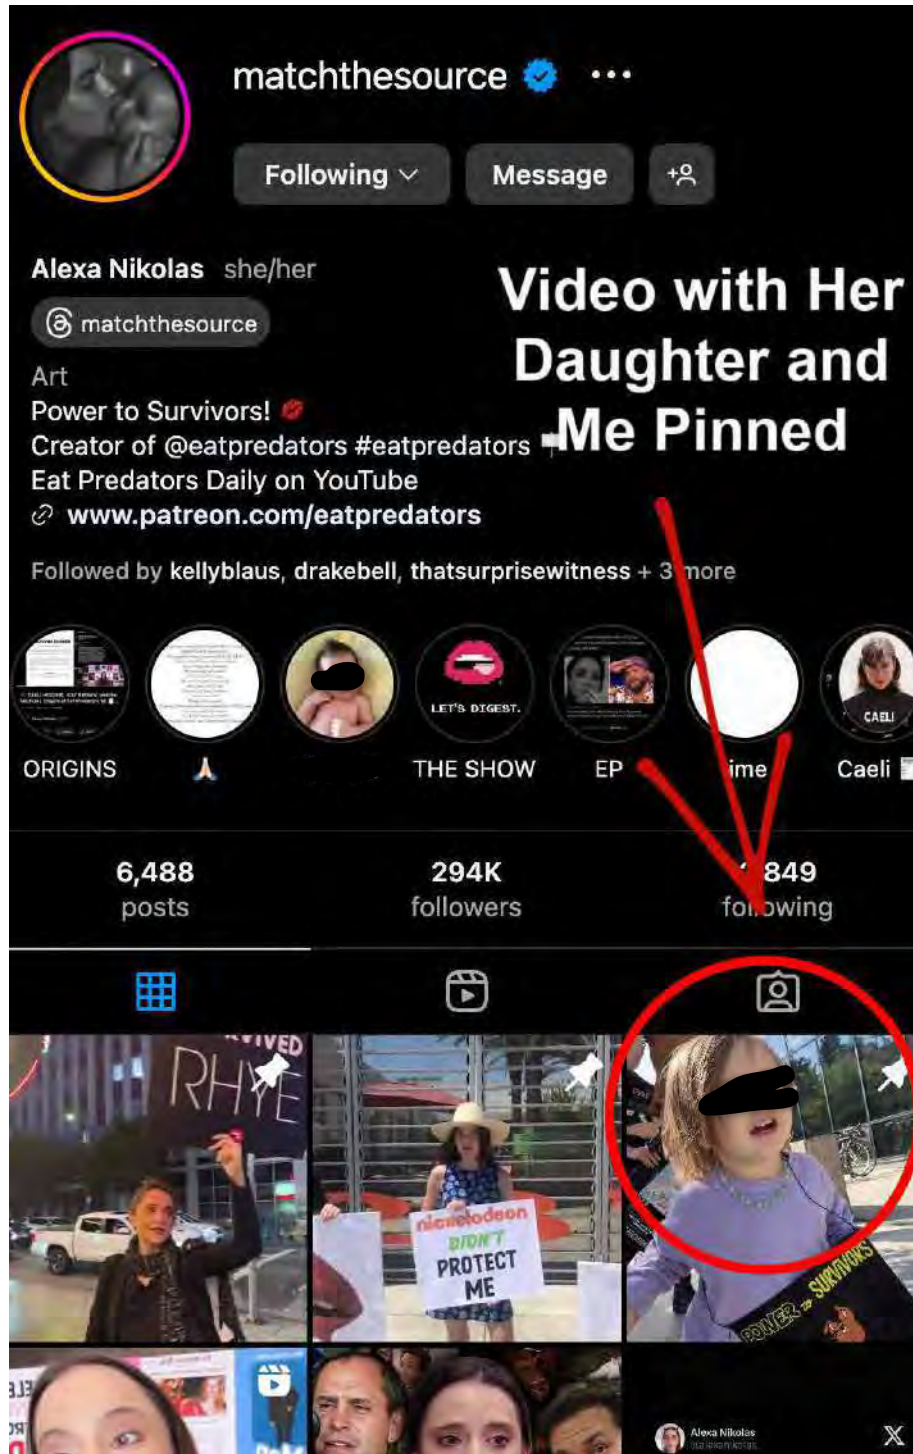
matchthesource

Following
Message

Alexa Nikolas she/her
matchthesource

Video with Her Daughter and Me Pinned

Art
Power to Survivors!
Creator of @eatpredators #eatpredators
Eat Predators Daily on YouTube
www.patreon.com/eatpredators

Followed by kellyblaus, drakebell, thatsurprisewitness + 3 more

LET'S DIGEST.
CAELI

ORIGINS
🙏
THE SHOW
EP
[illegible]ime
Caeli

6,488
posts
294K
followers
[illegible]849
following

RHYE
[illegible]VIVED

nickelodeon
DIDN'T
PROTECT
ME

POWER TO SURVIVORS

Alexa Nikolas